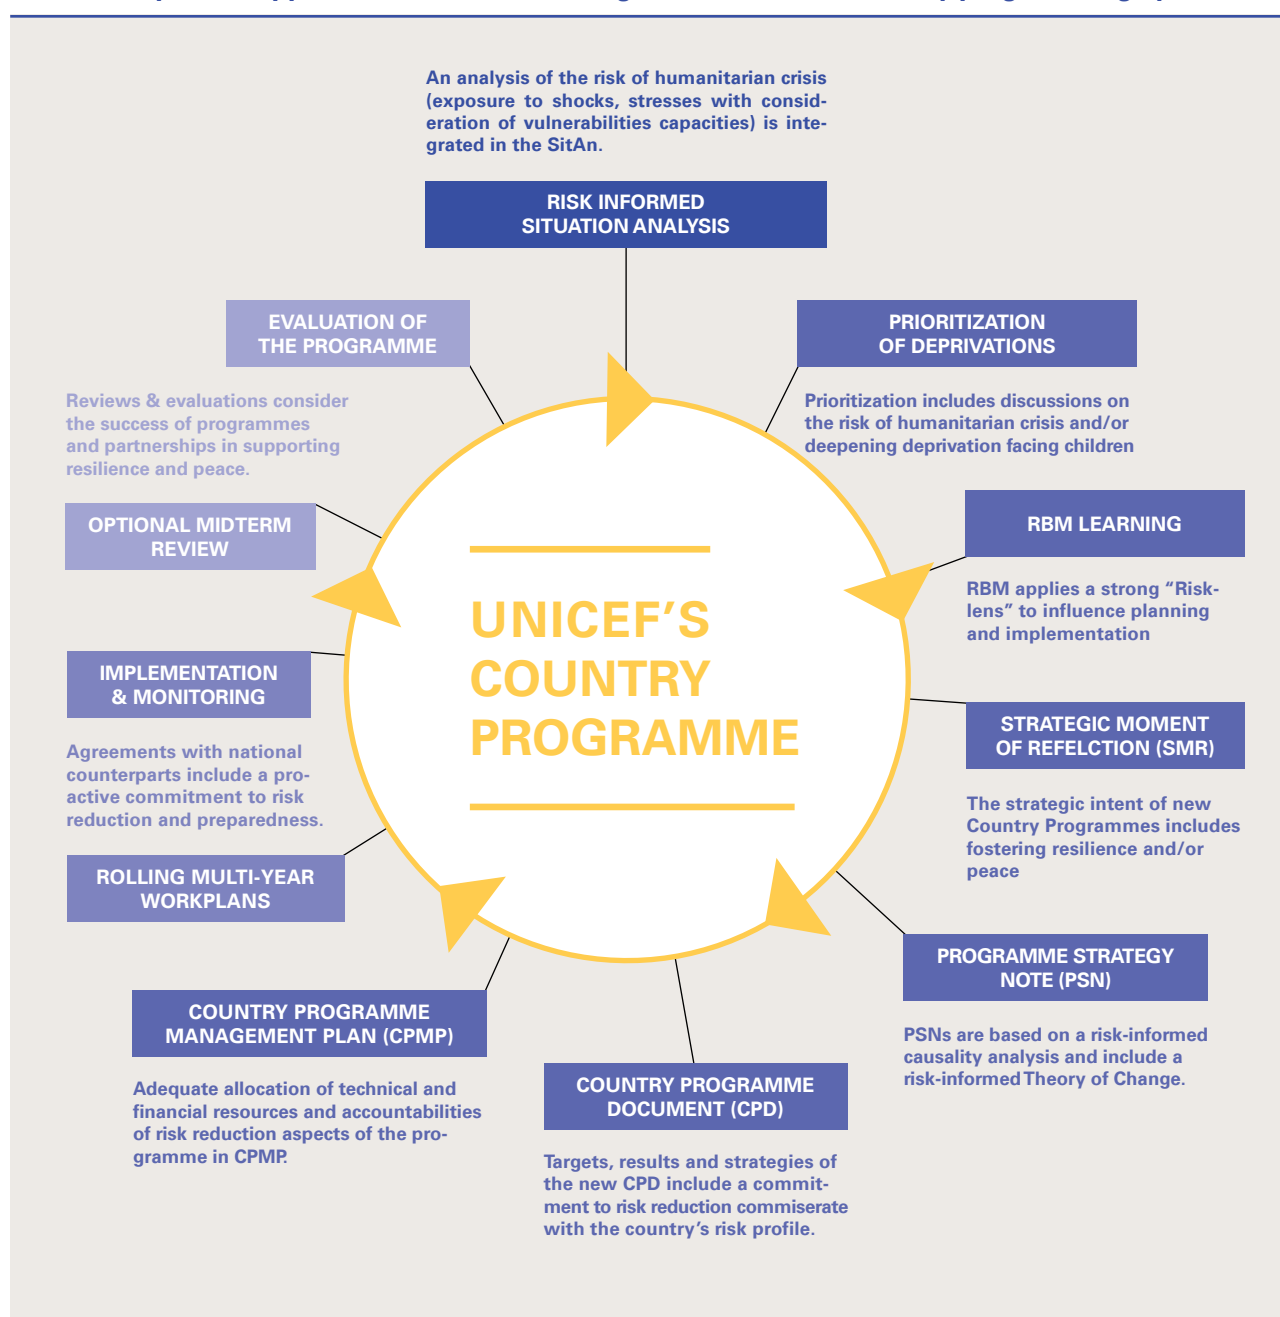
An analysis of the risk of humanitarian crisis (exposure to shocks, stresses with consideration of vulnerabilities capacities) is integrated in the SitAn.

RISK INFORMED SITUATION ANALYSIS

PRIORITIZATION OF DEPRIVATIONS

Prioritization includes discussions on the risk of humanitarian crisis and/or deepening deprivation facing children

RBM LEARNING

RBM applies a strong "Risk-lens" to influence planning and implementation

STRATEGIC MOMENT OF REFELCTION (SMR)

The strategic intent of new Country Programmes includes fostering resilience and/or peace

PROGRAMME STRATEGY NOTE (PSN)

PSNs are based on a risk-informed causality analysis and include a risk-informed Theory of Change.

COUNTRY PROGRAMME DOCUMENT (CPD)

Targets, results and strategies of the new CPD include a commitment to risk reduction commiserate with the country's risk profile.

COUNTRY PROGRAMME MANAGEMENT PLAN (CPMP)

Adequate allocation of technical and financial resources and accountabilities of risk reduction aspects of the programme in CPMP.

ROLLING MULTI-YEAR WORKPLANS

Agreements with national counterparts include a proactive commitment to risk reduction and preparedness.

IMPLEMENTATION & MONITORING

OPTIONAL MIDTERM REVIEW

Reviews & evaluations consider the success of programmes and partnerships in supporting resilience and peace.

EVALUATION OF THE PROGRAMME

UNICEF'S COUNTRY PROGRAMME